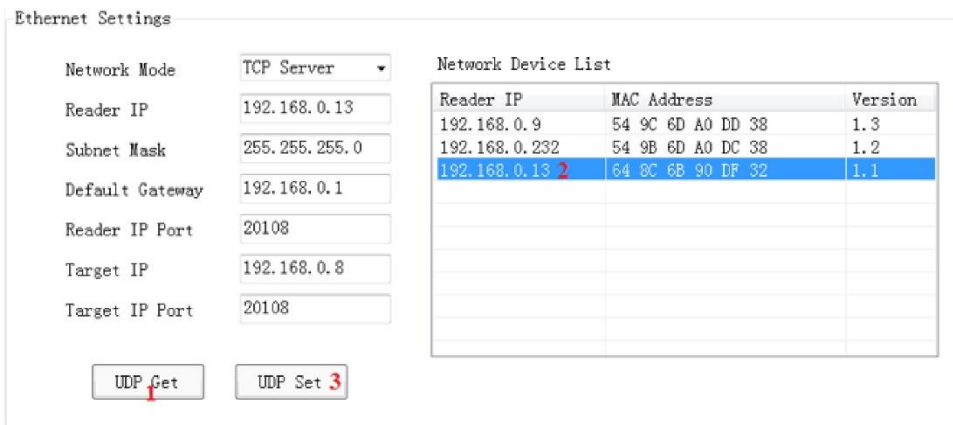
Ethernet Settings

Network Mode TCP Server

Reader IP 192.168.0.13

Subnet Mask 255.255.255.0

Default Gateway 192.168.0.1

Reader IP Port 20108

Target IP 192.168.0.8

Target IP Port 20108

Network Device List

| Reader IP | MAC Address | Version |
|---|---|---|
| 192.168.0.9 | 54 9C 6D A0 DD 38 | 1.3 |
| 192.168.0.232 | 54 9B 6D A0 DC 38 | 1.2 |
| 192.168.0.13 2 | 64 8C 6B 90 DF 32 | 1.1 |

UDP Get 1

UDP Set 3